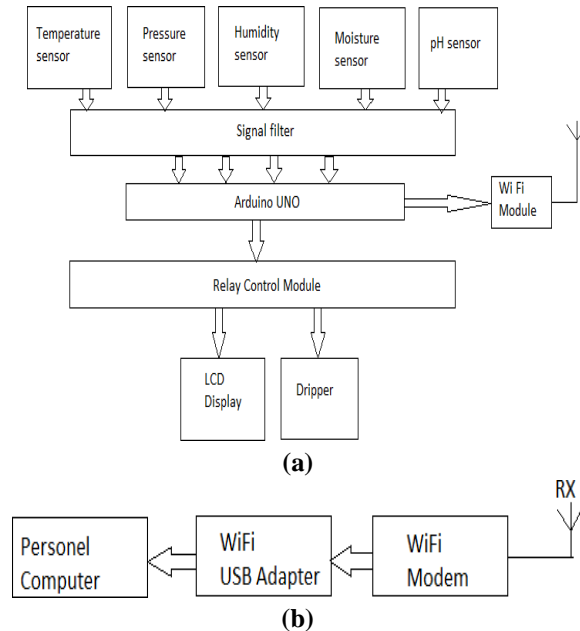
Temperature sensor

Pressure sensor

Humidity sensor

Moisture sensor

pH sensor

Signal filter

Arduino UNO

Wi Fi Module

Relay Control Module

LCD Display

Dripper

(a)

RX

Personel Computer

WiFi USB Adapter

WiFi Modem

(b)